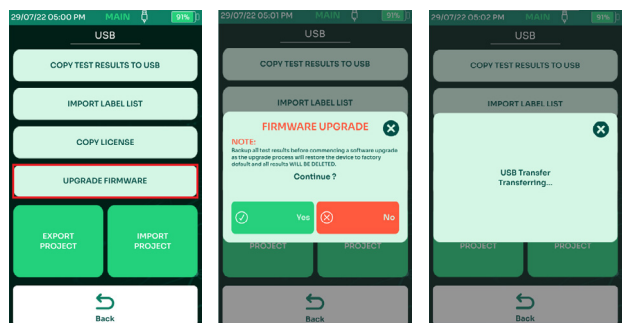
29/07/22 05:00 PM MAIN 91%

USB

COPY TEST RESULTS TO USB

IMPORT LABEL LIST

COPY LICENSE

UPGRADE FIRMWARE

EXPORT PROJECT

IMPORT PROJECT

Back

29/07/22 05:01 PM MAIN 91%

USB

COPY TEST RESULTS TO USB

IMPORT LABEL LIST

FIRMWARE UPGRADE

NOTE:
Backup all test results before commencing a software upgrade as the upgrade process will restore the device to factory default and all results WILL BE DELETED.

Continue ?

Yes

No

PROJECT

Back

29/07/22 05:02 PM MAIN 91%

USB

COPY TEST RESULTS TO USB

IMPORT LABEL LIST

USB Transfer
Transferring...

PROJECT

PROJECT

Back